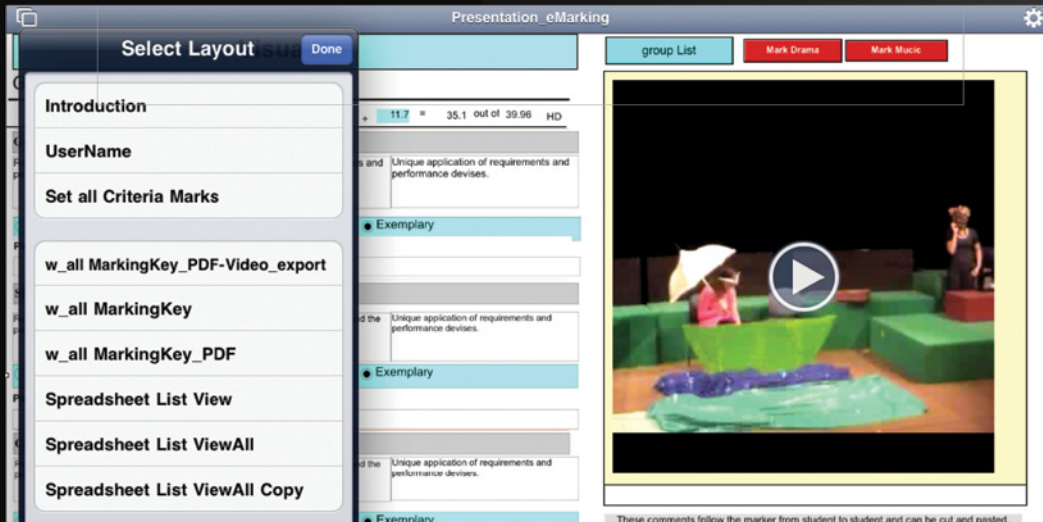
Presentation_eMarking

Select Layout

Done

Introduction

UserName

Set all Criteria Marks

w_all MarkingKey_PDF-Video_export

w_all MarkingKey

w_all MarkingKey_PDF

Spreadsheet List View

Spreadsheet List ViewAll

Spreadsheet List ViewAll Copy

+ 11.7 = 35.1 out of 39.96 HD

s and Unique application of requirements and performance devises.

Exemplary

d the Unique application of requirements and performance devises.

Exemplary

d the Unique application of requirements and performance devises.

Exemplary

group List

Mark Drama

Mark Mucic

These comments follow the marker from student to student and can be cut and pasted